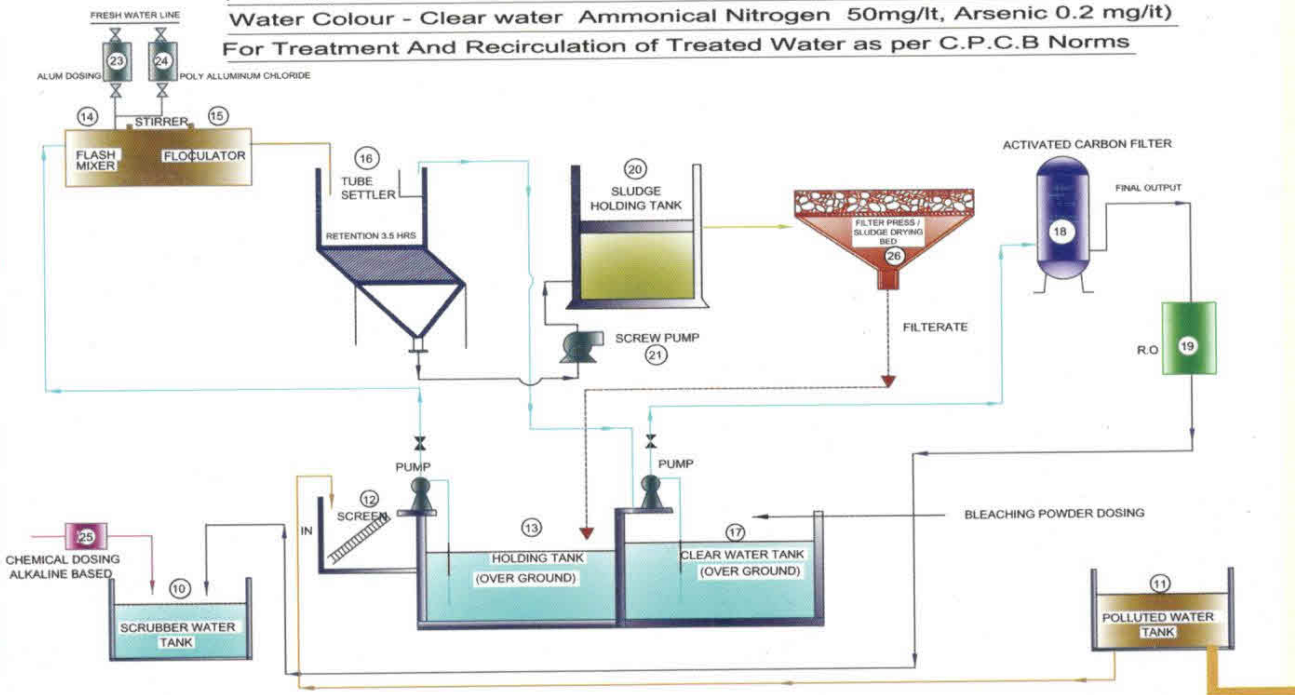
Water Colour - Clear water Ammonical Nitrogen 50mg/lt, Arsenic 0.2 mg/it)
For Treatment And Recirculation of Treated Water as per C.P.C.B Norms

FRESH WATER LINE
23
24
ALUM DOSING
POLY ALLUMINUM CHLORIDE
14
STIRRER
15
FLASH MIXER
FLOCULATOR
16
TUBE SETTLER
RETENTION 3.5 HRS
20
SLUDGE HOLDING TANK
FILTER PRESS / SLUDGE DRYING BED
26
ACTIVATED CARBON FILTER
18
FINAL OUTPUT
FILTERATE
SCREW PUMP
21
R.O
19
PUMP
PUMP
IN
12
SCREEN
13
HOLDING TANK
(OVER GROUND)
17
CLEAR WATER TANK
(OVER GROUND)
BLEACHING POWDER DOSING
25
CHEMICAL DOSING
ALKALINE BASED
10
SCRUBBER WATER TANK
11
POLLUTED WATER TANK